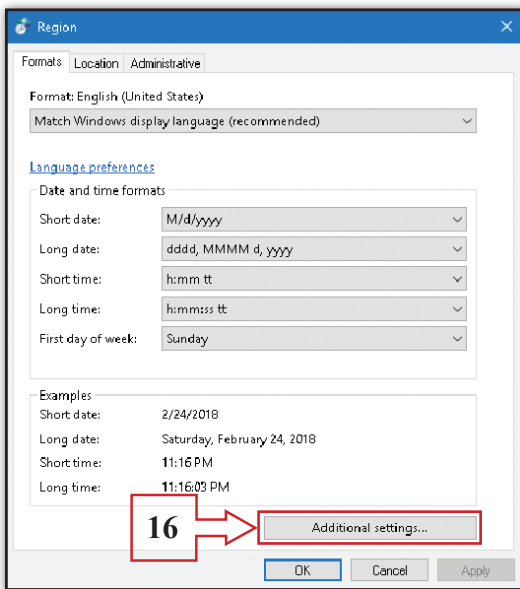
Region

Formats | Location | Administrative

Format: English (United States)

Match Windows display language (recommended)

Language preferences

Date and time formats

| | |
|---|---|
| Short date: | M/d/yyyy |
| Long date: | dddd, MMMM d, yyyy |
| Short time: | h:mm tt |
| Long time: | h:mm:ss tt |
| First day of week: | Sunday |

Examples

| | |
|---|---|
| Short date: | 2/24/2018 |
| Long date: | Saturday, February 24, 2018 |
| Short time: | 11:16 PM |
| Long time: | 11:16:03 PM |

16

Additional settings...

OK Cancel Apply